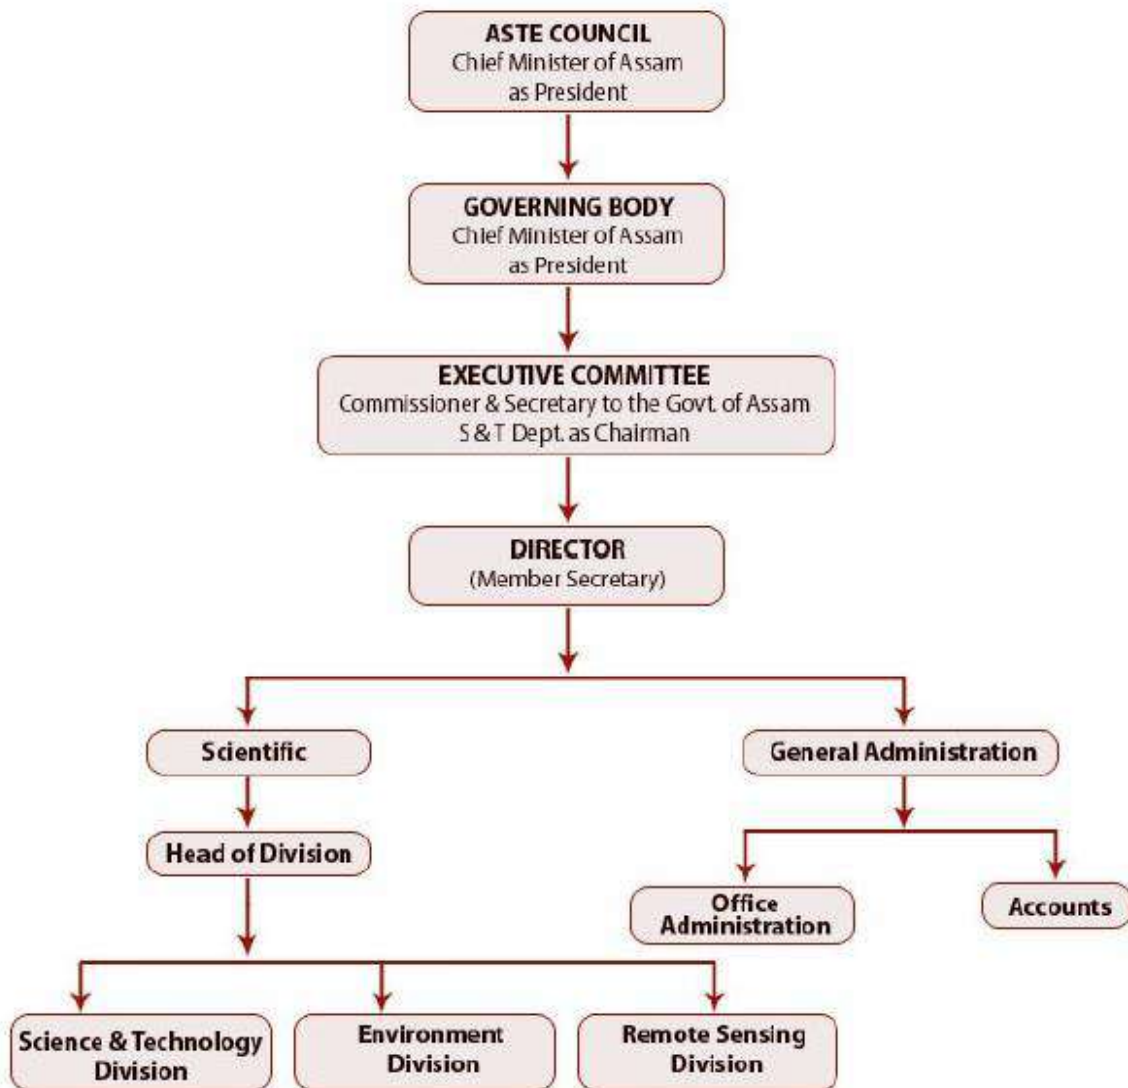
ASTE COUNCIL
Chief Minister of Assam as President

GOVERNING BODY
Chief Minister of Assam as President

EXECUTIVE COMMITTEE
Commissioner & Secretary to the Govt. of Assam S & T Dept. as Chairman

DIRECTOR
(Member Secretary)

Scientific

Head of Division

Science & Technology Division

Environment Division

Remote Sensing Division

General Administration

Office Administration

Accounts